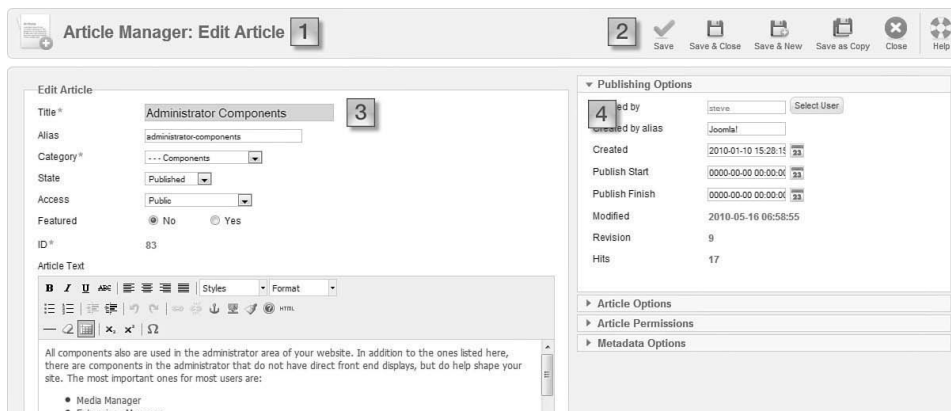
Article Manager: Edit Article 1

2 Save Save & Close Save & New Save as Copy Close Help

Edit Article

Title* Administrator Components 3

Alias administrator-components

Category* --- Components

State Published

Access Public

Featured No Yes

ID* 83

Article Text

B I U ABC Styles Format

HTML

$x_2$ $x^2$ Ω

All components also are used in the administrator area of your website. In addition to the ones listed here, there are components in the administrator that do not have direct front end displays, but do help shape your site. The most important ones for most users are:

• Media Manager

▼ Publishing Options

4 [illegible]ed by steve Select User

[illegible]ed by alias Joomla!

Created 2010-01-10 15:28:1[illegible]

Publish Start 0000-00-00 00:00:0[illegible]

Publish Finish 0000-00-00 00:00:0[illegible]

Modified 2010-05-16 06:58:55

Revision 9

Hits 17

▸ Article Options

▸ Article Permissions

▸ Metadata Options